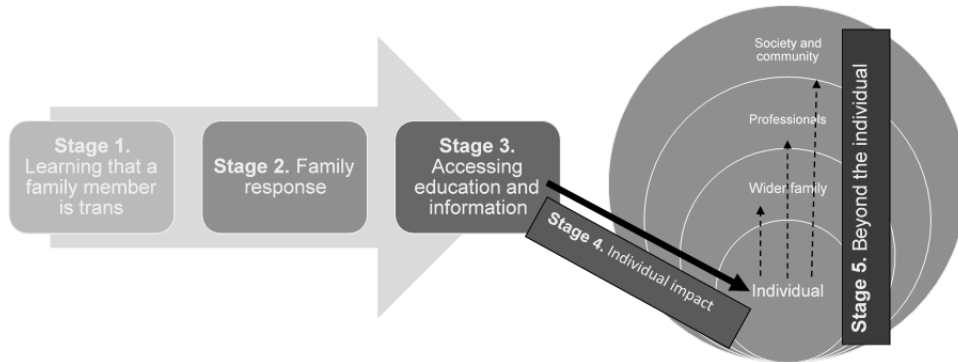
Stage 1. Learning that a family member is trans

Stage 2. Family response

Stage 3. Accessing education and information

Stage 4. Individual impact

Society and community

Professionals

Wider family

Individual

Stage 5. Beyond the individual